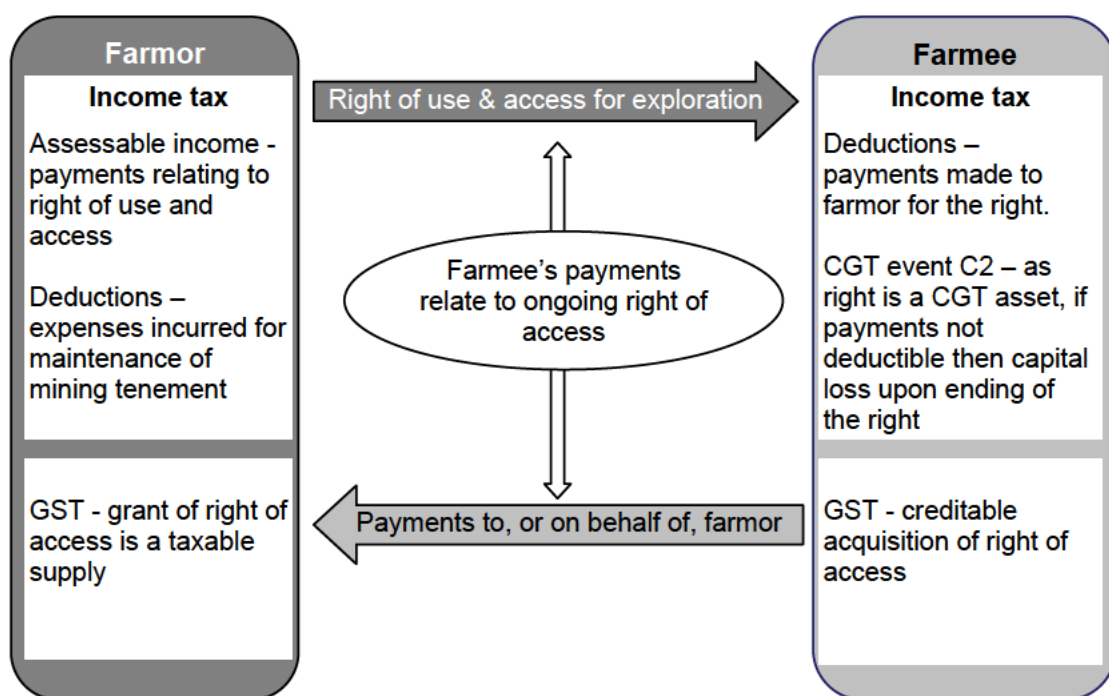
Farmor

Income tax

Assessable income - payments relating to right of use and access

Deductions – expenses incurred for maintenance of mining tenement

GST - grant of right of access is a taxable supply

Right of use & access for exploration

Farmee's payments relate to ongoing right of access

Payments to, or on behalf of, farmor

Farmee

Income tax

Deductions – payments made to farmor for the right.

CGT event C2 – as right is a CGT asset, if payments not deductible then capital loss upon ending of the right

GST - creditable acquisition of right of access